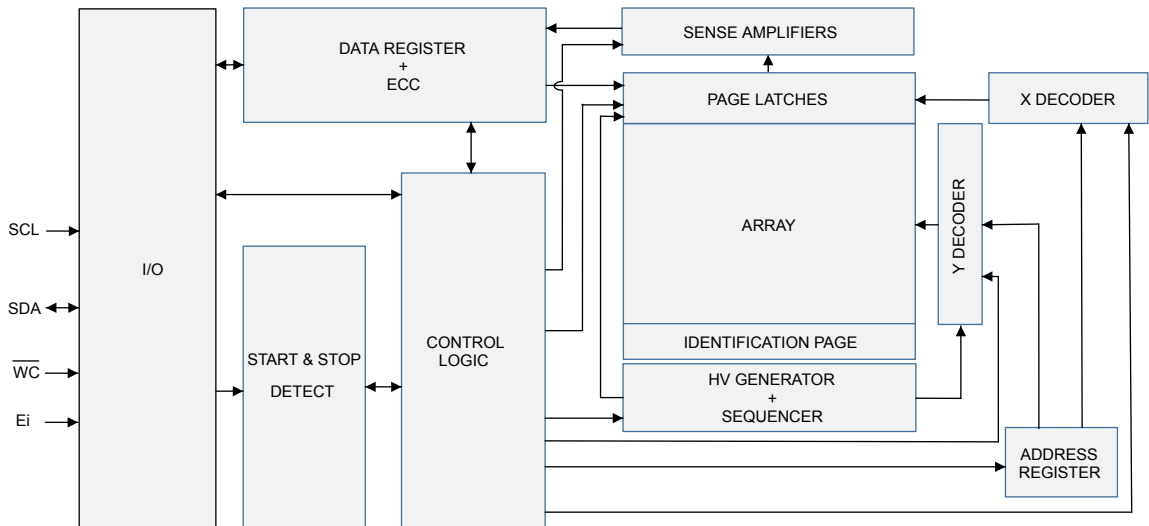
SENSE AMPLIFIERS

DATA REGISTER
+
ECC

PAGE LATCHES

X DECODER

ARRAY

Y DECODER

SCL

I/O

SDA

$\overline{WC}$

Ei

START & STOP
DETECT

CONTROL
LOGIC

IDENTIFICATION PAGE

HV GENERATOR
+
SEQUENCER

ADDRESS
REGISTER